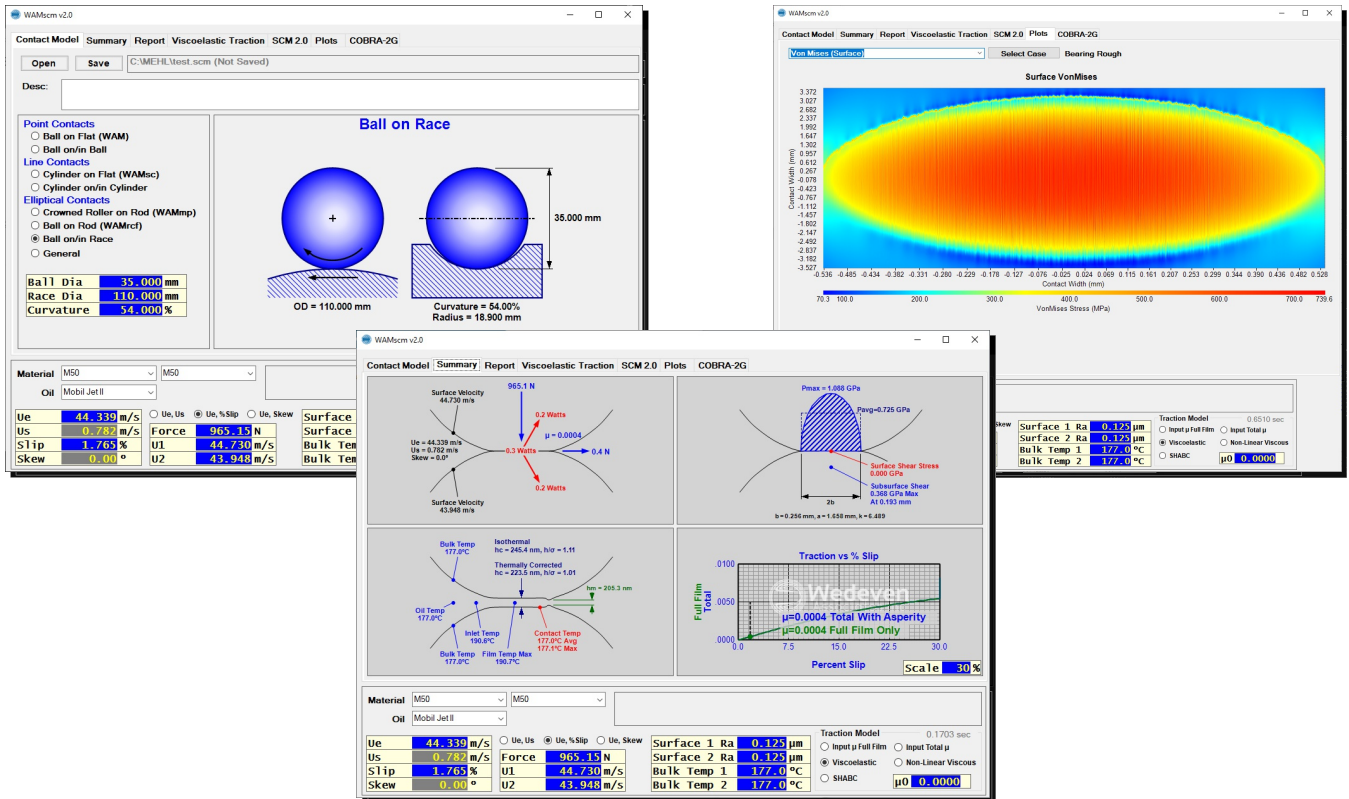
WAMscm v2.0

Contact Model Summary Report Viscoelastic Traction SCM 2.0 Plots COBRA-2G

Open Save C:\MEHL\test.scm (Not Saved)

Desc:

Point Contacts
Ball on Flat (WAM)
Ball on/in Ball
Line Contacts
Cylinder on Flat (WAMsc)
Cylinder on/in Cylinder
Elliptical Contacts
Crowned Roller on Rod (WAMmp)
Ball on Rod (WAMrcf)
Ball on/in Race
General

Ball Dia 35.000 mm
Race Dia 110.000 mm
Curvature 54.000 %

Ball on Race

35.000 mm

OD = 110.000 mm

Curvature = 54.00%
Radius = 18.900 mm

Material M50 M50
Oil Mobil Jet II

Ue 44.339 m/s
Us 0.782 m/s
Slip 1.765 %
Skew 0.00 °

Ue, Us Ue, %Slip Ue, Skew

Force 965.15 N
U1 44.730 m/s
U2 43.948 m/s

Surface
Surface
Bulk Tem
Bulk Tem

WAMscm v2.0

Contact Model Summary Report Viscoelastic Traction SCM 2.0 Plots COBRA-2G

Von Mises (Surface) Select Case Bearing Rough

Surface VonMises

3.372
3.027
2.682
2.337
1.992
1.647
1.302
0.957
0.612
0.267
-0.078
-0.423
-0.767
-1.112
-1.457
-1.802
-2.147
-2.492
-2.837
-3.182
-3.527

Contact Width (mm)

-0.536 -0.485 -0.434 -0.382 -0.331 -0.280 -0.229 -0.178 -0.127 -0.076 -0.025 0.024 0.069 0.115 0.161 0.207 0.253 0.299 0.344 0.390 0.436 0.482 0.528

Contact Width (mm)

70.3 100.0 200.0 300.0 400.0 500.0 600.0 700.0 739.6

VonMises Stress (MPa)

Skew

Surface 1 Ra 0.125 µm
Surface 2 Ra 0.125 µm
Bulk Temp 1 177.0 °C
Bulk Temp 2 177.0 °C

Traction Model 0.6510 sec
Input µ Full Film Input Total µ
Viscoelastic Non-Linear Viscous
SHABC
µ0 0.0000

WAMscm v2.0

Contact Model Summary Report Viscoelastic Traction SCM 2.0 Plots COBRA-2G

Surface Velocity
44.730 m/s

965.1 N

0.2 Watts

µ = 0.0004

Ue = 44.339 m/s
Us = 0.782 m/s
Skew = 0.0°

0.3 Watts

0.4 N

0.2 Watts

Surface Velocity
43.948 m/s

Pmax = 1.088 GPa
Pavg=0.725 GPa

Surface Shear Stress
0.000 GPa

Subsurface Shear
0.368 GPa Max
At 0.193 mm

2b

b = 0.256 mm, a = 1.658 mm, k = 6.489

Bulk Temp
177.0°C

Isothermal
hc = 245.4 nm, h/σ = 1.11

Thermally Corrected
hc = 223.5 nm, h/σ = 1.01

hm = 205.3 nm

Oil Temp
177.0°C

Inlet Temp
190.6°C

Contact Temp
177.0°C Avg
177.1°C Max

Bulk Temp
177.0°C

Film Temp Max
190.7°C

Traction vs % Slip

.0100
.0050
.0000

Full Film
Total

Wedeven

µ=0.0004 Total With Asperity
µ=0.0004 Full Film Only

0.0 7.5 15.0 22.5 30.0

Percent Slip

Scale 30 %

Material M50 M50
Oil Mobil Jet II

Ue 44.339 m/s
Us 0.782 m/s
Slip 1.765 %
Skew 0.00 °

Ue, Us Ue, %Slip Ue, Skew

Force 965.15 N
U1 44.730 m/s
U2 43.948 m/s

Surface 1 Ra 0.125 µm
Surface 2 Ra 0.125 µm
Bulk Temp 1 177.0 °C
Bulk Temp 2 177.0 °C

Traction Model 0.1703 sec
Input µ Full Film Input Total µ
Viscoelastic Non-Linear Viscous
SHABC
µ0 0.0000